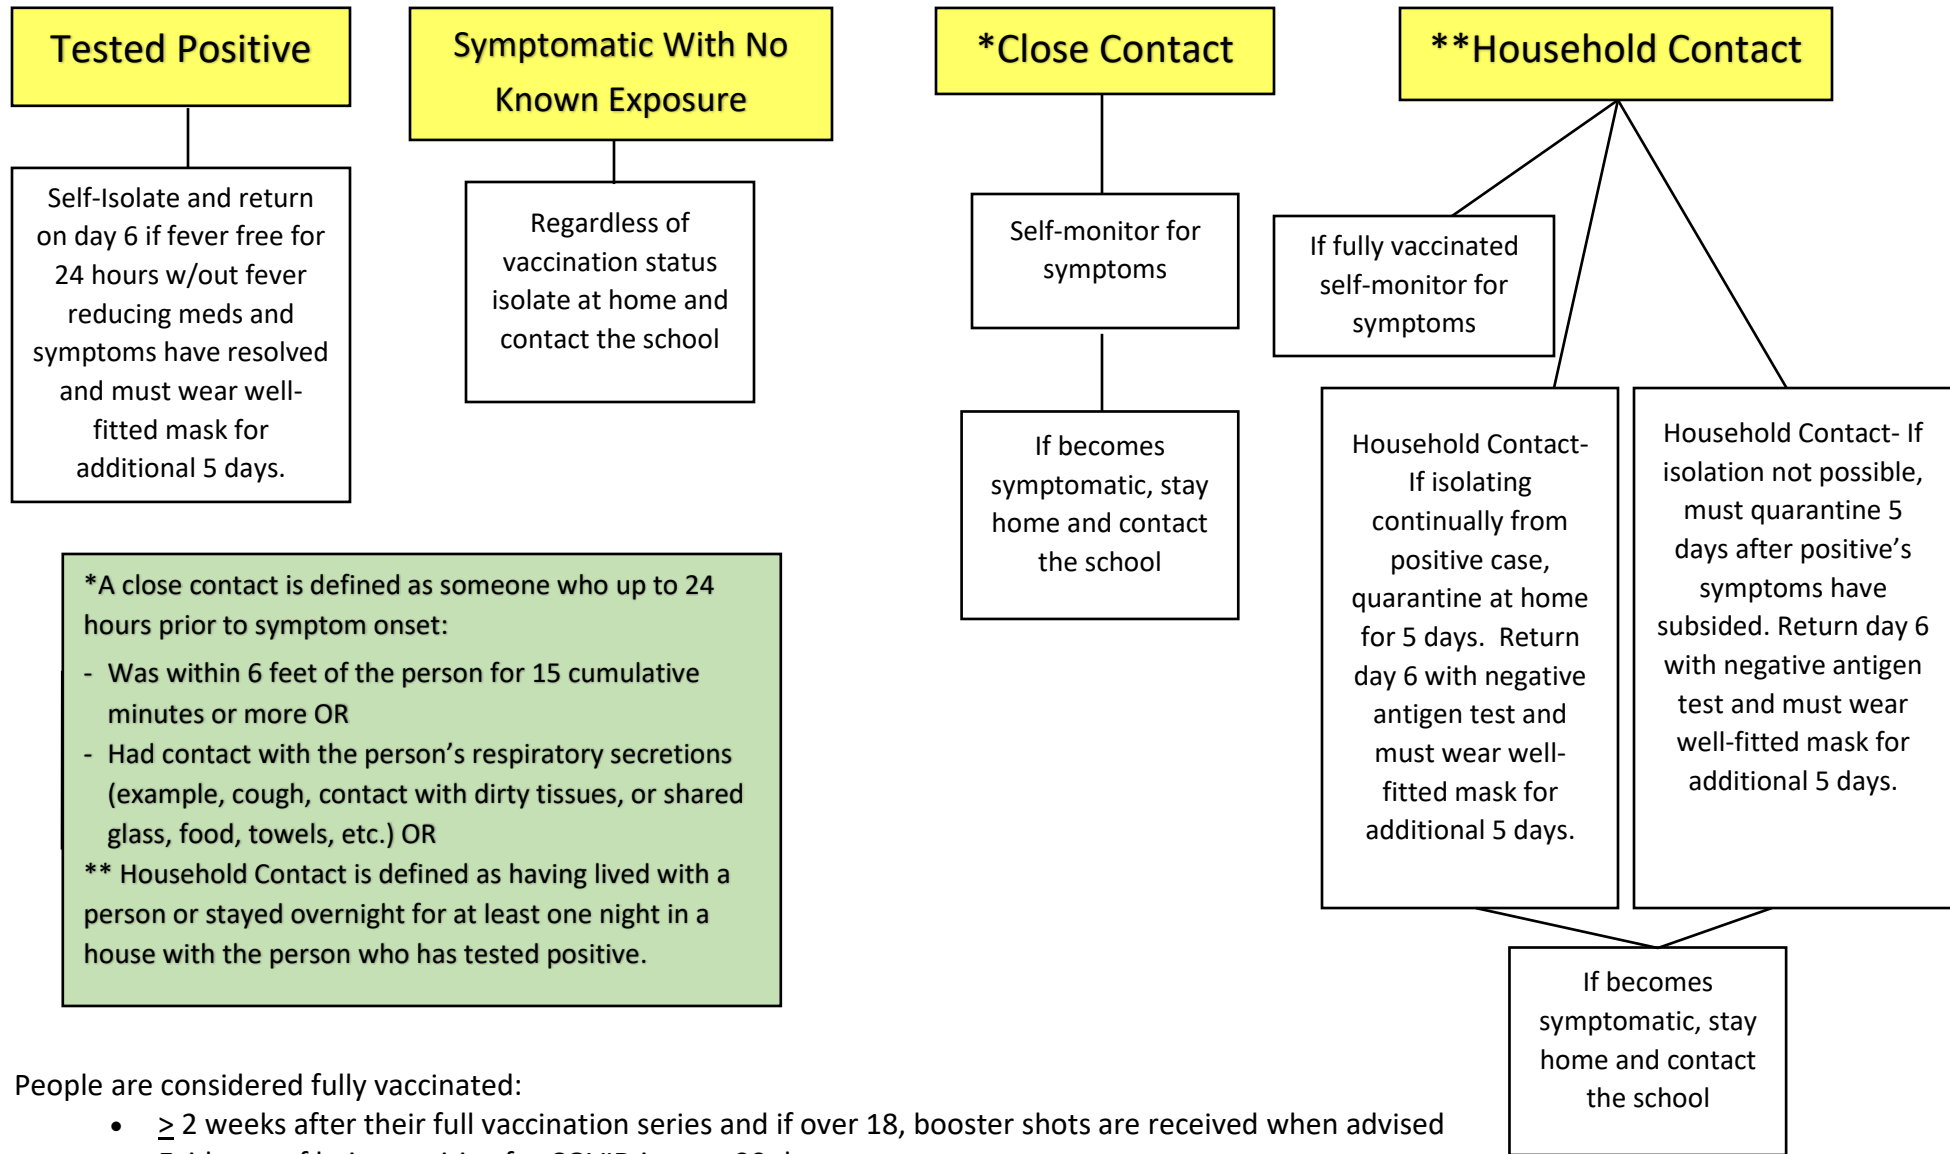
Tested Positive

Self-Isolate and return on day 6 if fever free for 24 hours w/out fever reducing meds and symptoms have resolved and must wear well-fitted mask for additional 5 days.

Symptomatic With No Known Exposure

Regardless of vaccination status isolate at home and contact the school

*Close Contact

Self-monitor for symptoms

If becomes symptomatic, stay home and contact the school

**Household Contact

If fully vaccinated self-monitor for symptoms

Household Contact- If isolating continually from positive case, quarantine at home for 5 days. Return day 6 with negative antigen test and must wear well-fitted mask for additional 5 days.

Household Contact- If isolation not possible, must quarantine 5 days after positive's symptoms have subsided. Return day 6 with negative antigen test and must wear well-fitted mask for additional 5 days.

If becomes symptomatic, stay home and contact the school

*A close contact is defined as someone who up to 24 hours prior to symptom onset:

- Was within 6 feet of the person for 15 cumulative minutes or more OR
- Had contact with the person's respiratory secretions (example, cough, contact with dirty tissues, or shared glass, food, towels, etc.) OR

** Household Contact is defined as having lived with a person or stayed overnight for at least one night in a house with the person who has tested positive.

People are considered fully vaccinated:

• $\geq$ 2 weeks after their full vaccination series and if over 18, booster shots are received when advised

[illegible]